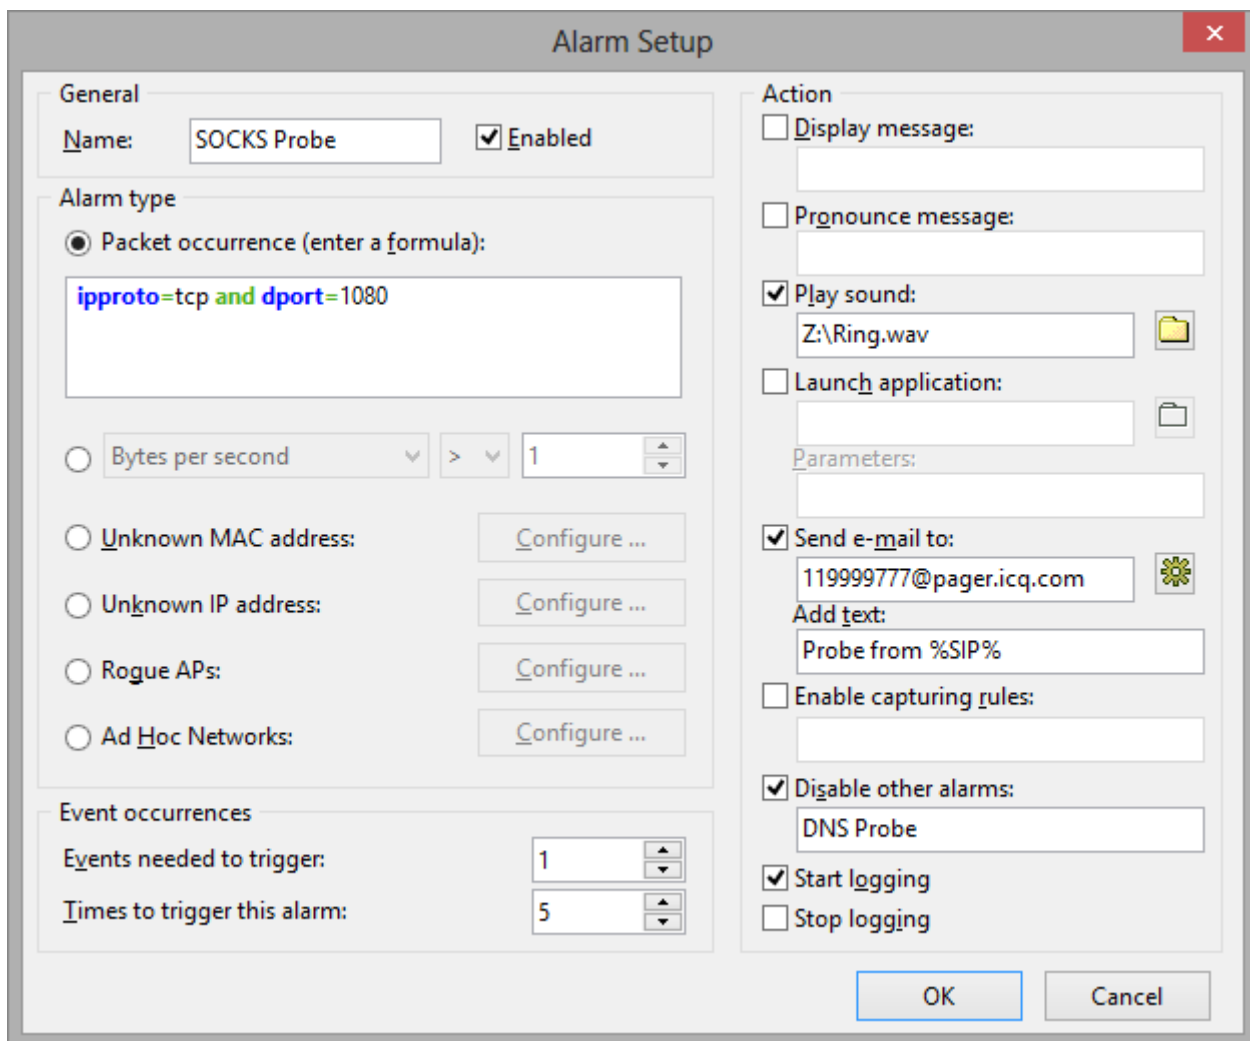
Alarm Setup

General
Name: SOCKS Probe
Enabled

Alarm type
Packet occurrence (enter a formula):
ipproto=tcp and dport=1080

Bytes per second > 1

Unknown MAC address: Configure ...
Unknown IP address: Configure ...
Rogue APs: Configure ...
Ad Hoc Networks: Configure ...

Event occurrences
Events needed to trigger: 1
Times to trigger this alarm: 5

Action
Display message:
Pronounce message:
Play sound:
Z:\Ring.wav
Launch application:
Parameters:
Send e-mail to:
119999777@pager.icq.com
Add text:
Probe from %SIP%
Enable capturing rules:
Disable other alarms:
DNS Probe
Start logging
Stop logging

OK Cancel